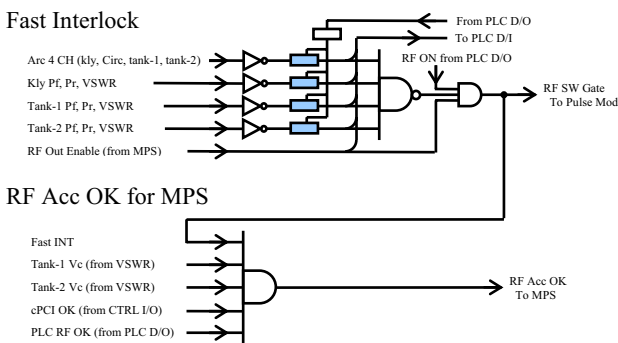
Fast Interlock

From PLC D/O

To PLC D/I

Arc 4 CH (kly, Circ, tank-1, tank-2)

RF ON from PLC D/O

Kly Pf, Pr, VSWR

RF SW Gate
To Pulse Mod

Tank-1 Pf, Pr, VSWR

Tank-2 Pf, Pr, VSWR

RF Out Enable (from MPS)

RF Acc OK for MPS

Fast INT

Tank-1 Vc (from VSWR)

Tank-2 Vc (from VSWR)

RF Acc OK
To MPS

cPCI OK (from CTRL I/O)

PLC RF OK (from PLC D/O)